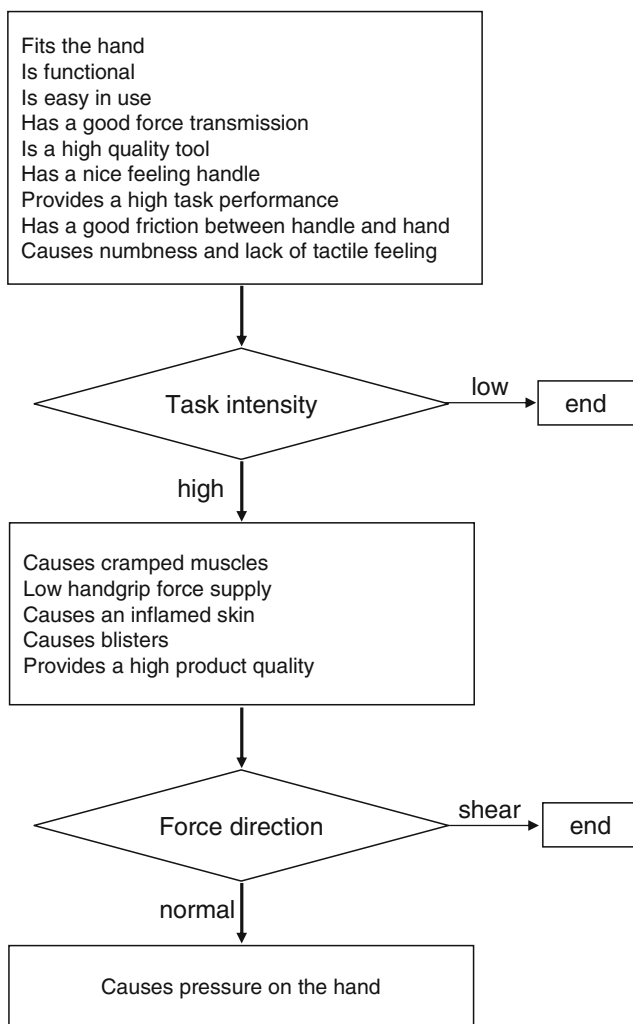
Fits the hand
Is functional
Is easy in use
Has a good force transmission
Is a high quality tool
Has a nice feeling handle
Provides a high task performance
Has a good friction between handle and hand
Causes numbness and lack of tactile feeling

Task intensity

low

end

high

Causes cramped muscles
Low handgrip force supply
Causes an inflamed skin
Causes blisters
Provides a high product quality

Force direction

shear

end

normal

Causes pressure on the hand